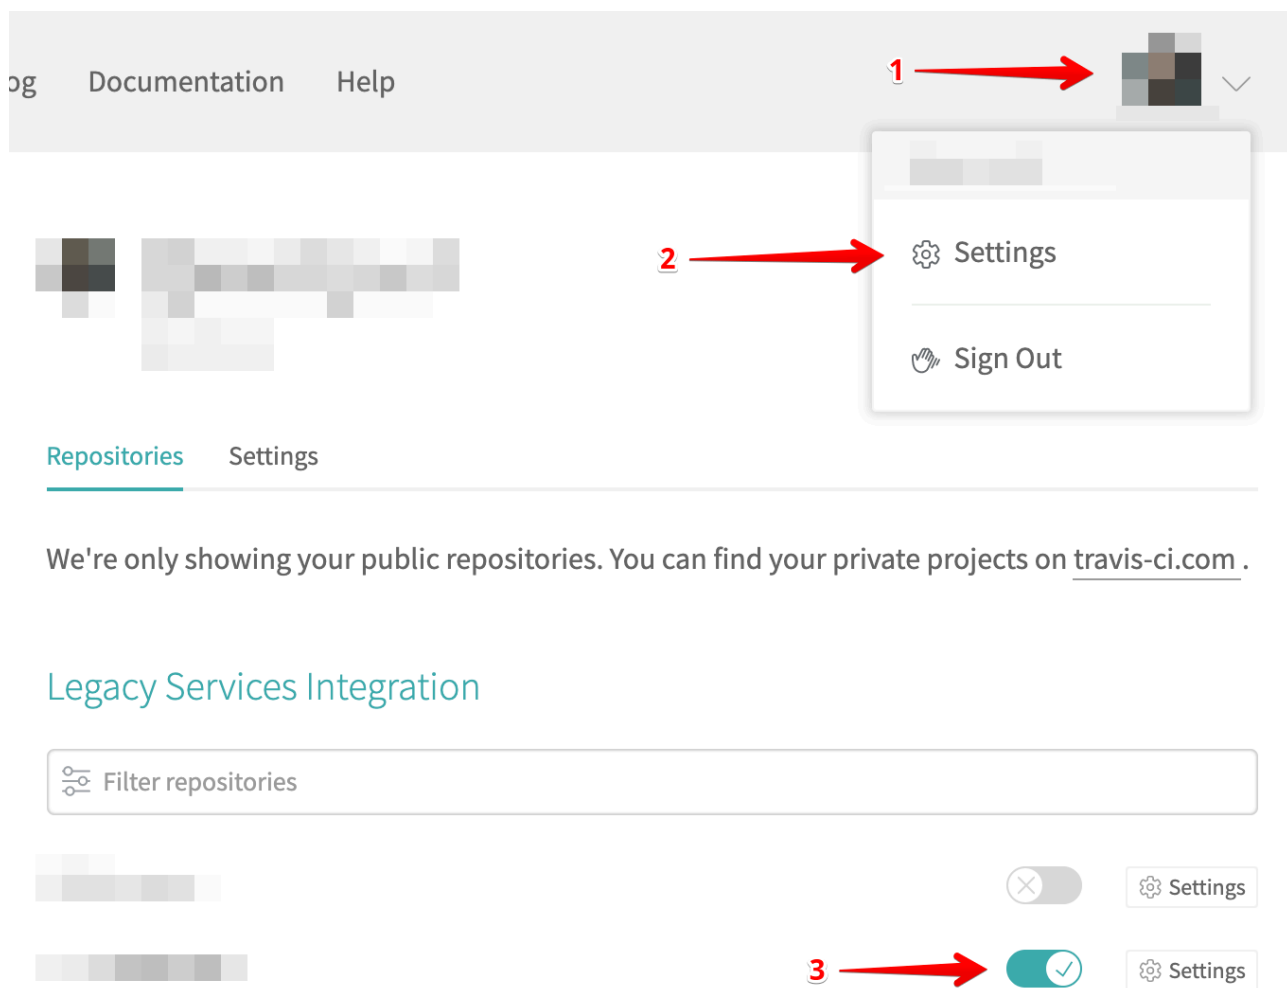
og Documentation Help

1

2

Settings

Sign Out

Repositories Settings

We're only showing your public repositories. You can find your private projects on travis-ci.com .

Legacy Services Integration

Filter repositories

Settings

3

Settings